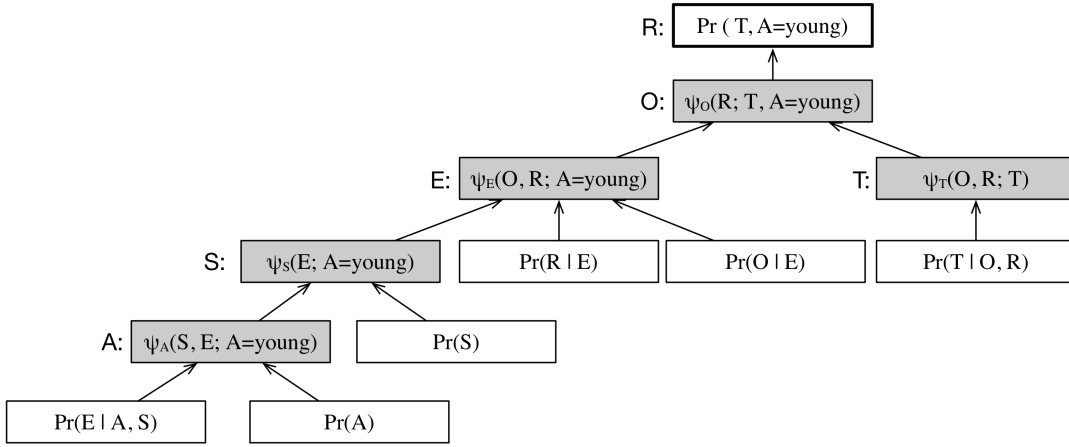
R: Pr ( T, A=young)

O: $\psi_O$(R; T, A=young)

E: $\psi_E$(O, R; A=young)

T: $\psi_T$(O, R; T)

S: $\psi_S$(E; A=young)

Pr(R | E)

Pr(O | E)

Pr(T | O, R)

A: $\psi_A$(S, E; A=young)

Pr(S)

Pr(E | A, S)

Pr(A)